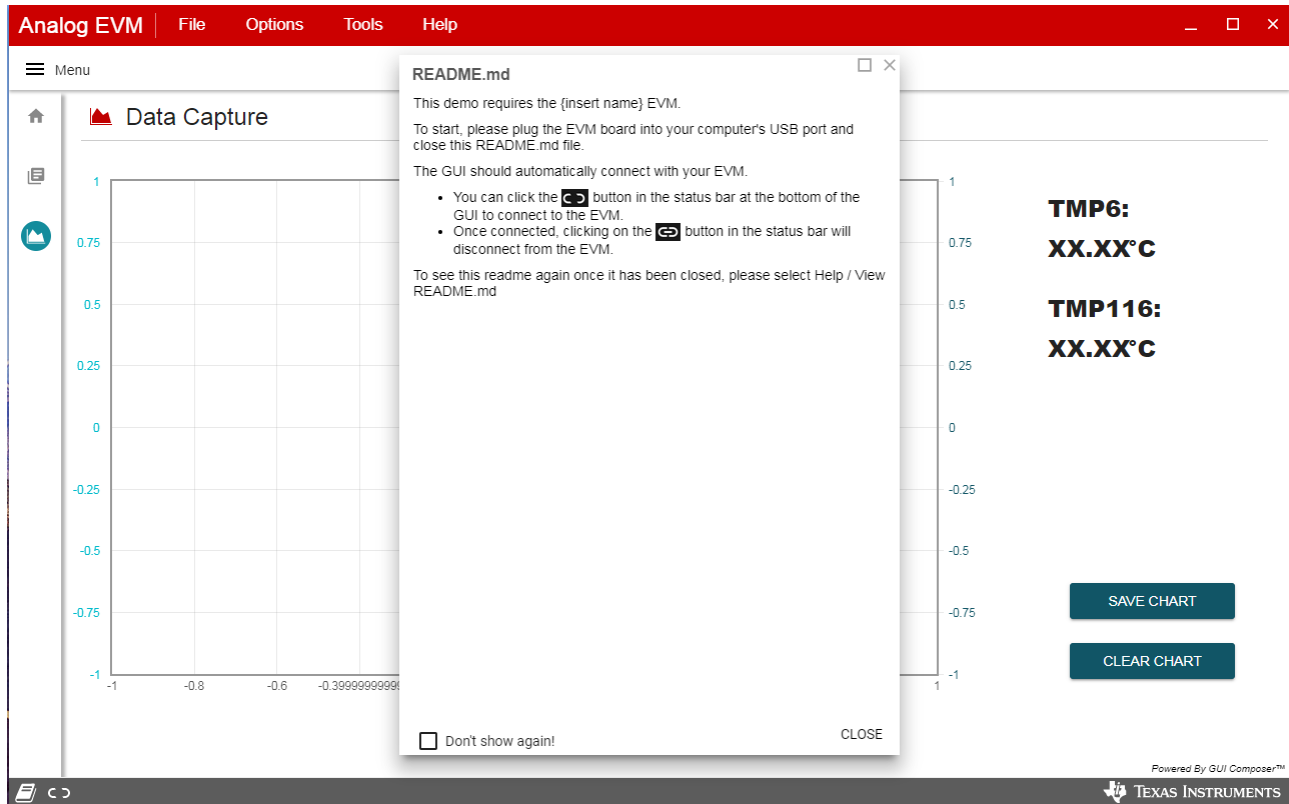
Analog EVM File Options Tools Help

Menu

Data Capture

| 1 | 1 |
|---|---|
| 0.75 | 0.75 |
| 0.5 | 0.5 |
| 0.25 | 0.25 |
| 0 | 0 |
| -0.25 | -0.25 |
| -0.5 | -0.5 |
| -0.75 | -0.75 |
| -1 | -1 |

-1 -0.8 -0.6 -0.3999999999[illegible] 1

README.md

This demo requires the {insert name} EVM.

To start, please plug the EVM board into your computer's USB port and close this README.md file.

The GUI should automatically connect with your EVM.

- You can click the button in the status bar at the bottom of the GUI to connect to the EVM.
- Once connected, clicking on the button in the status bar will disconnect from the EVM.

To see this readme again once it has been closed, please select Help / View README.md

Don't show again!

CLOSE

TMP6:

XX.XX°C

TMP116:

XX.XX°C

SAVE CHART

CLEAR CHART

Powered By GUI Composer™

Texas Instruments